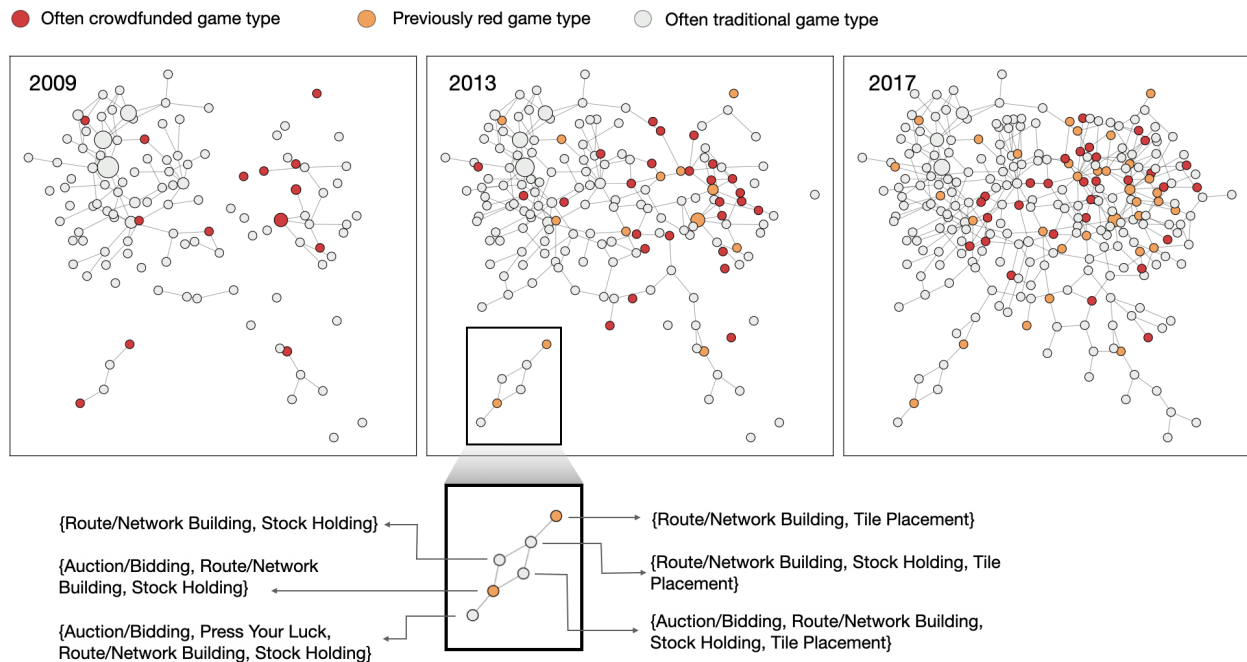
Often crowdfunded game type
Previously red game type
Often traditional game type

2009

2013

2017

{Route/Network Building, Stock Holding}

{Auction/Bidding, Route/Network Building, Stock Holding}

{Auction/Bidding, Press Your Luck, Route/Network Building, Stock Holding}

{Route/Network Building, Tile Placement}

{Route/Network Building, Stock Holding, Tile Placement}

{Auction/Bidding, Route/Network Building, Stock Holding, Tile Placement}